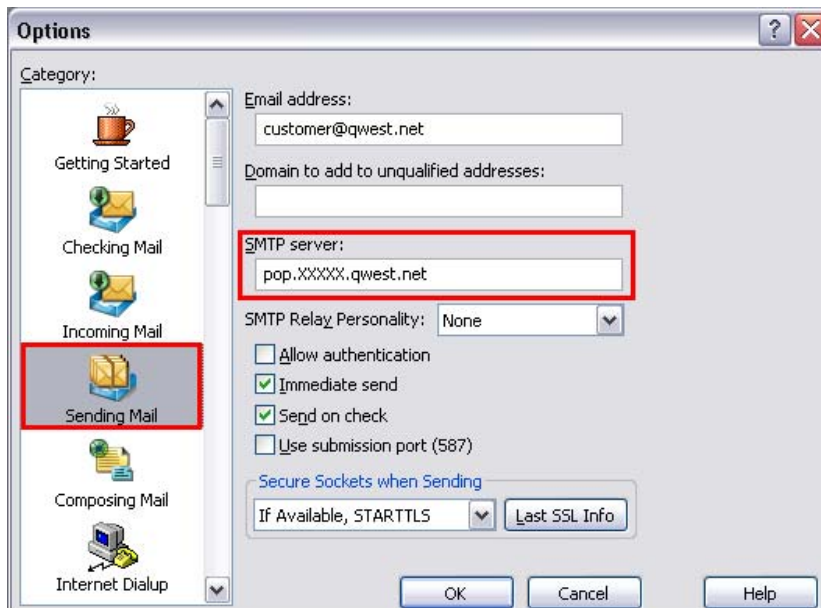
Options

?

Category:

Getting Started

Checking Mail

Incoming Mail

Sending Mail

Composing Mail

Internet Dialup

Email address:

customer@qwest.net

Domain to add to unqualified addresses:

SMTP server:

pop.XXXXX.qwest.net

SMTP Relay Personality: None

Allow authentication

Immediate send

Send on check

Use submission port (587)

Secure Sockets when Sending

If Available, STARTTLS

Last SSL Info

OK

Cancel

Help